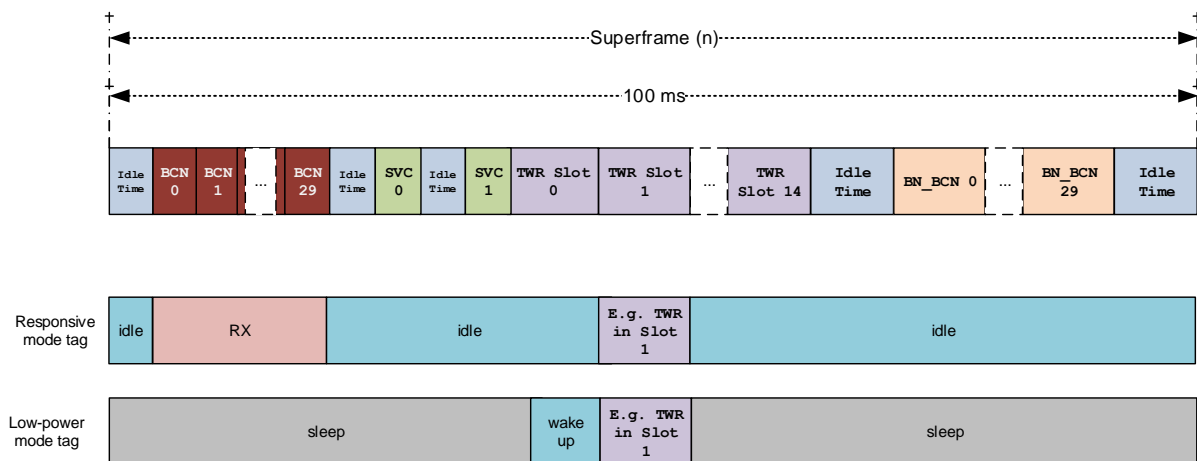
Superframe (n)

100 ms

| Idle Time | BCN 0 | BCN 1 | ... | BCN 29 | Idle Time | SVC 0 | Idle Time | SVC 1 | TWR Slot 0 | TWR Slot 1 | ... | TWR Slot 14 | Idle Time | BN_BCN 0 | ... | BN_BCN 29 | Idle Time |
|---|---|---|---|---|---|---|---|---|---|---|---|---|---|---|---|---|---|

Responsive mode tag

| idle | RX | idle | E.g. TWR in Slot 1 | idle |
|---|---|---|---|---|

Low-power mode tag

| sleep | wake up | E.g. TWR in Slot 1 | sleep |
|---|---|---|---|